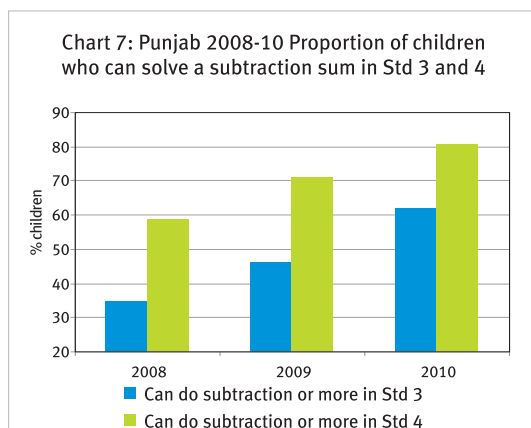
Chart 7: Punjab 2008-10 Proportion of children who can solve a subtraction sum in Std 3 and 4

90
80
70
60
50
40
30
20

% children

2008
2009
2010

Can do subtraction or more in Std 3
Can do subtraction or more in Std 4